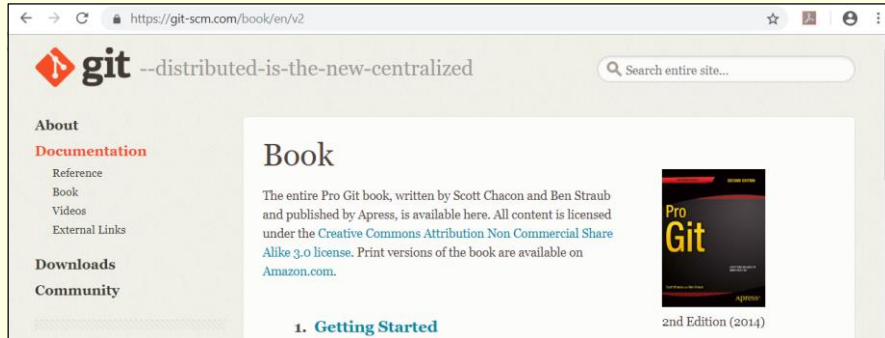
https://git-scm.com/book/en/v2

git --distributed-is-the-new-centralized

Search entire site...

About
Documentation
Reference
Book
Videos
External Links
Downloads
Community

Book

The entire Pro Git book, written by Scott Chacon and Ben Straub and published by Apress, is available here. All content is licensed under the Creative Commons Attribution Non Commercial Share Alike 3.0 license. Print versions of the book are available on Amazon.com.

SECOND EDITION
Pro Git
Apress

2nd Edition (2014)

1. Getting Started